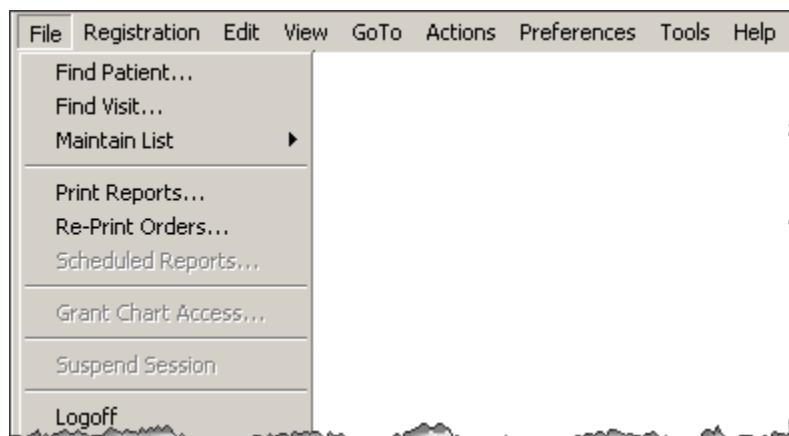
File Registration Edit View GoTo Actions Preferences Tools Help

Find Patient...
Find Visit...
Maintain List

Print Reports...
Re-Print Orders...
Scheduled Reports...

Grant Chart Access...

Suspend Session

Logoff